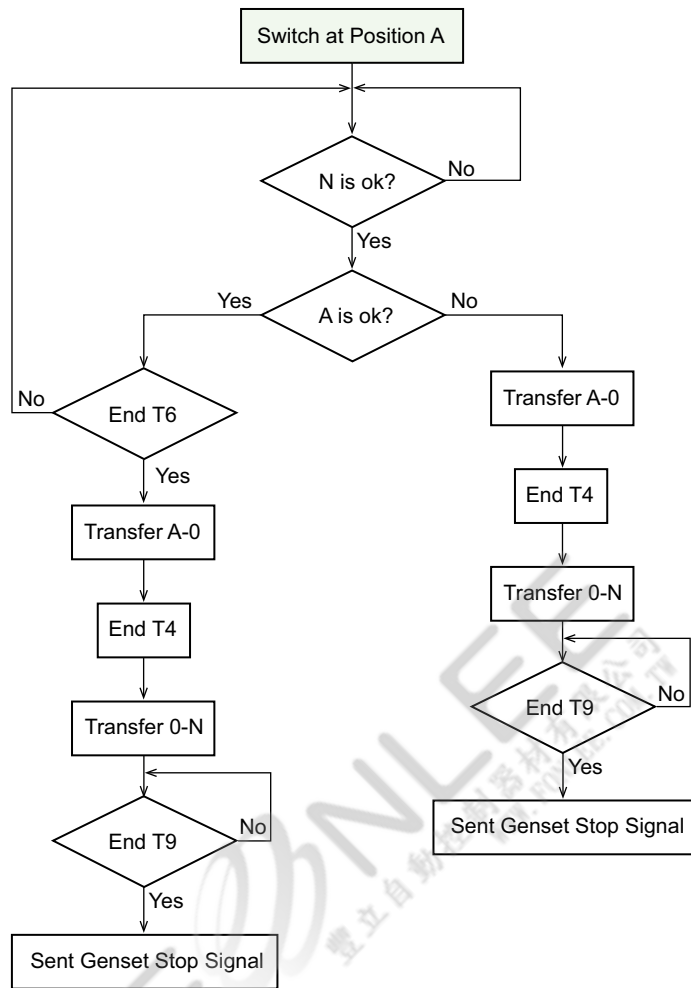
Switch at Position A

N is ok?

No

Yes

A is ok?

Yes

No

No

End T6

Yes

Transfer A-0

End T4

Transfer 0-N

End T9

No

Yes

Sent Genset Stop Signal

Transfer A-0

End T4

Transfer 0-N

End T9

No

Yes

Sent Genset Stop Signal

SNLE